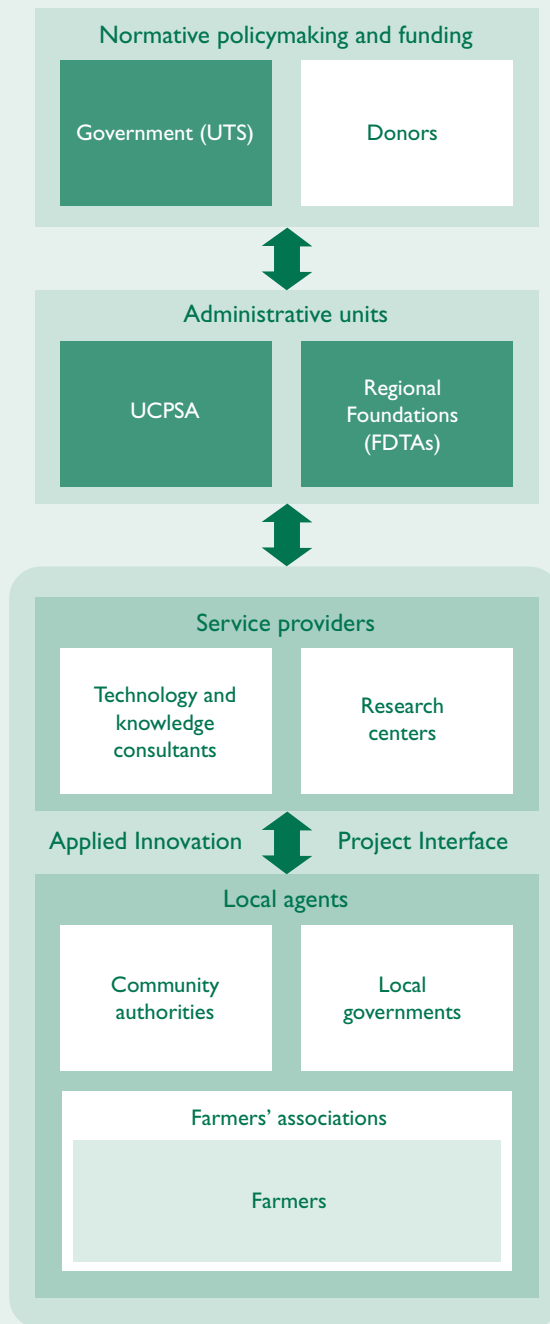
Normative policymaking and funding

Government (UTS)

Donors

Administrative units

UCPSA

Regional Foundations (FDTAs)

Service providers

Technology and knowledge consultants

Research centers

Applied Innovation

Project Interface

Local agents

Community authorities

Local governments

Farmers' associations

Farmers